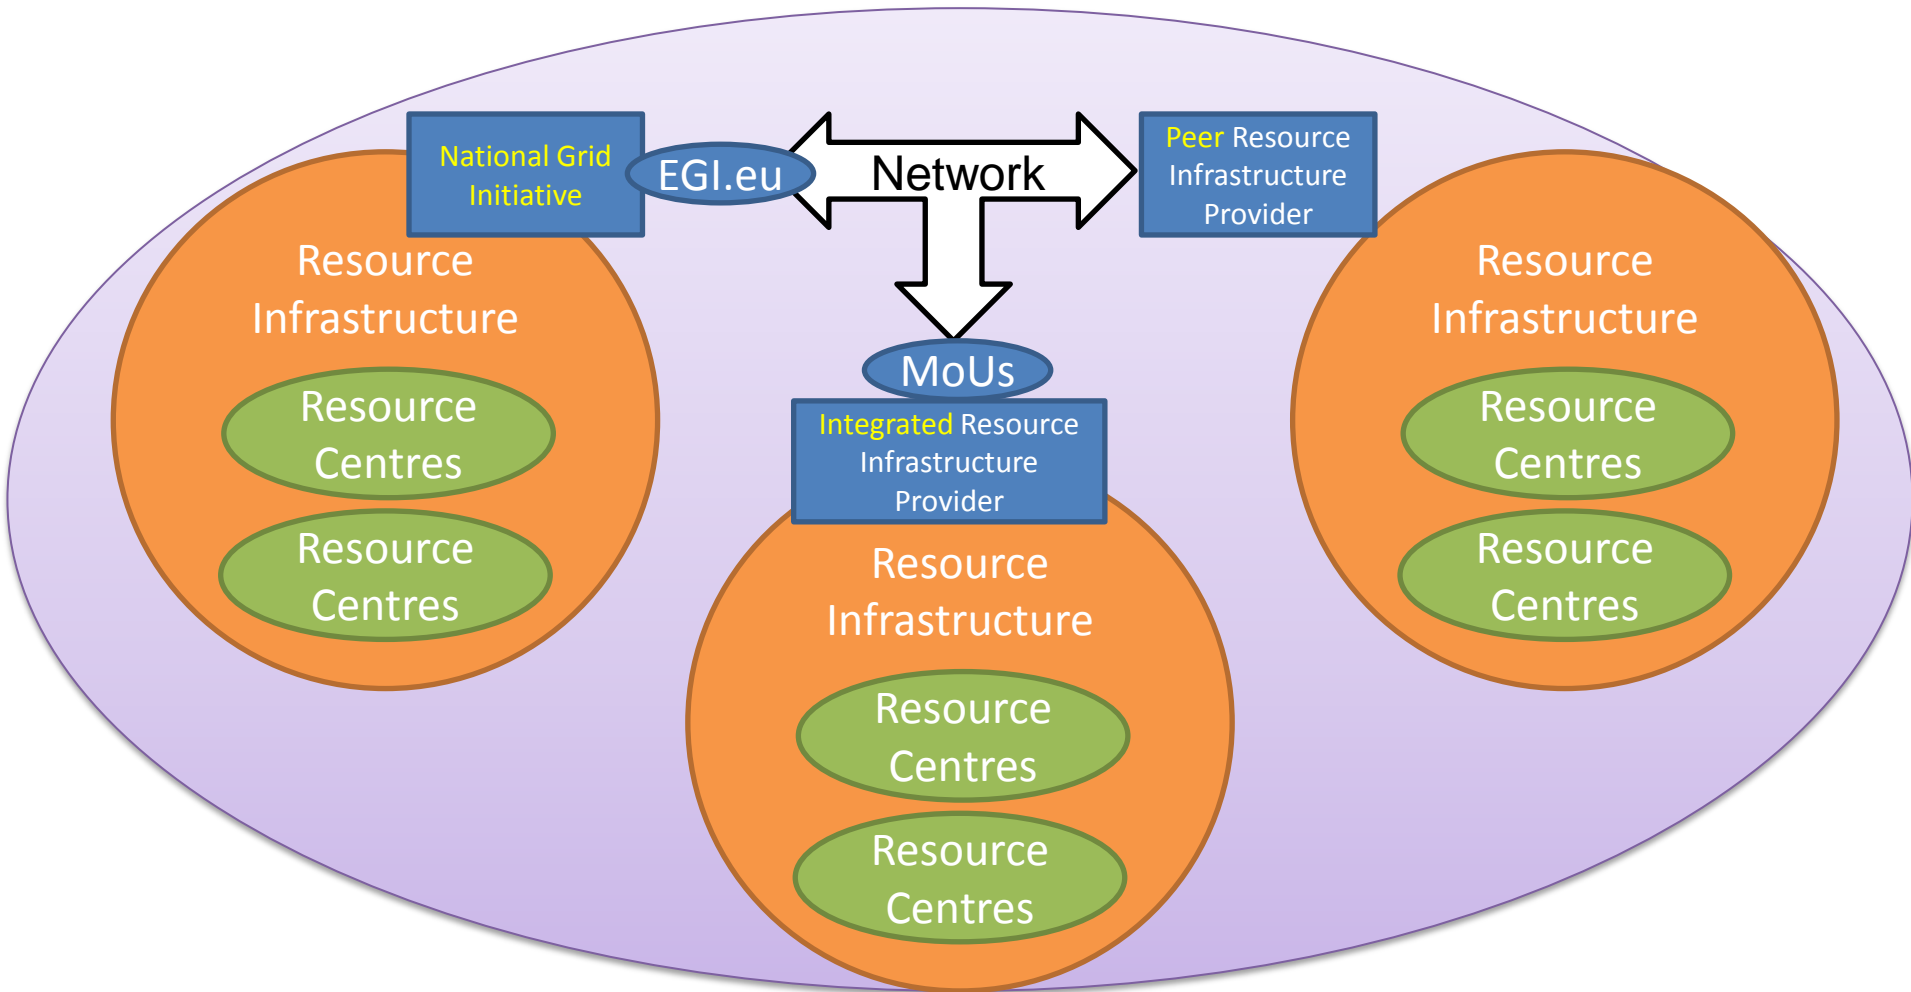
National Grid Initiative

EGI.eu

Network

Peer Resource Infrastructure Provider

Resource Infrastructure

Resource Centres

Resource Centres

MoUs

Integrated Resource Infrastructure Provider

Resource Infrastructure

Resource Centres

Resource Centres

Resource Infrastructure

Resource Centres

Resource Centres